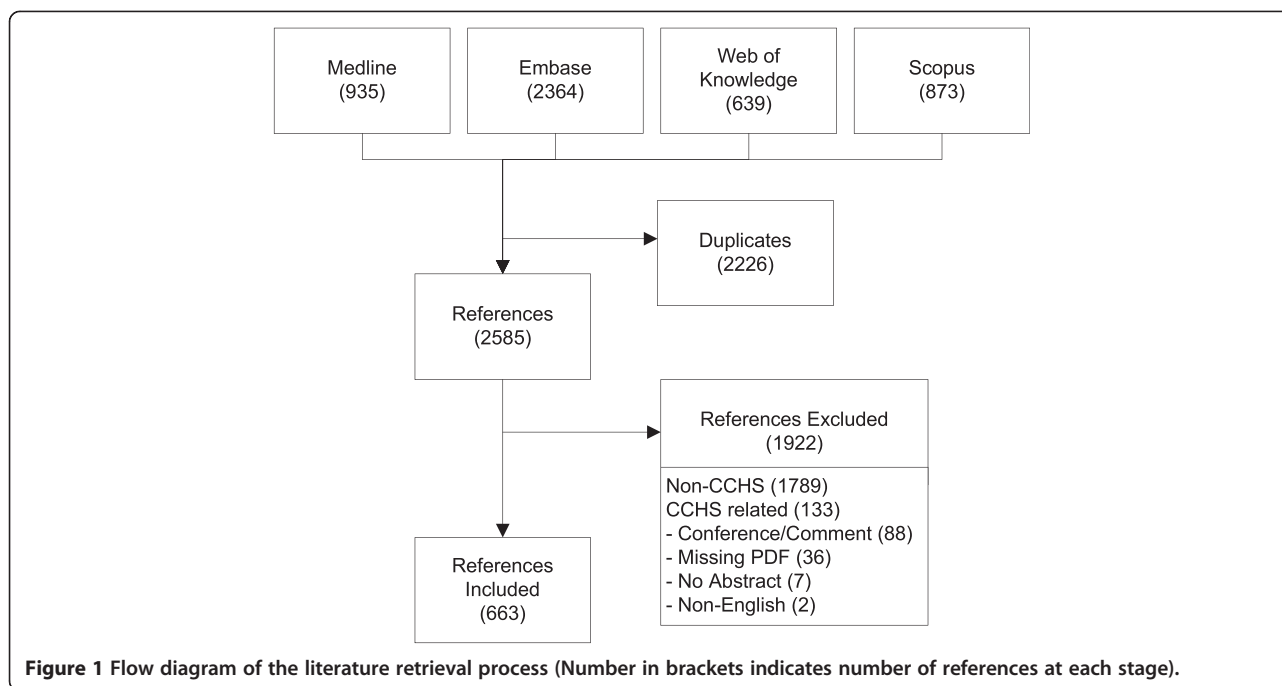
Medline
(935)

Embase
(2364)

Web of Knowledge
(639)

Scopus
(873)

Duplicates
(2226)

References
(2585)

References Excluded
(1922)

Non-CCHS (1789)
CCHS related (133)
- Conference/Comment (88)
- Missing PDF (36)
- No Abstract (7)
- Non-English (2)

References Included
(663)

**Figure 1** **Flow diagram of the literature retrieval process (Number in brackets indicates number of references at each stage).**